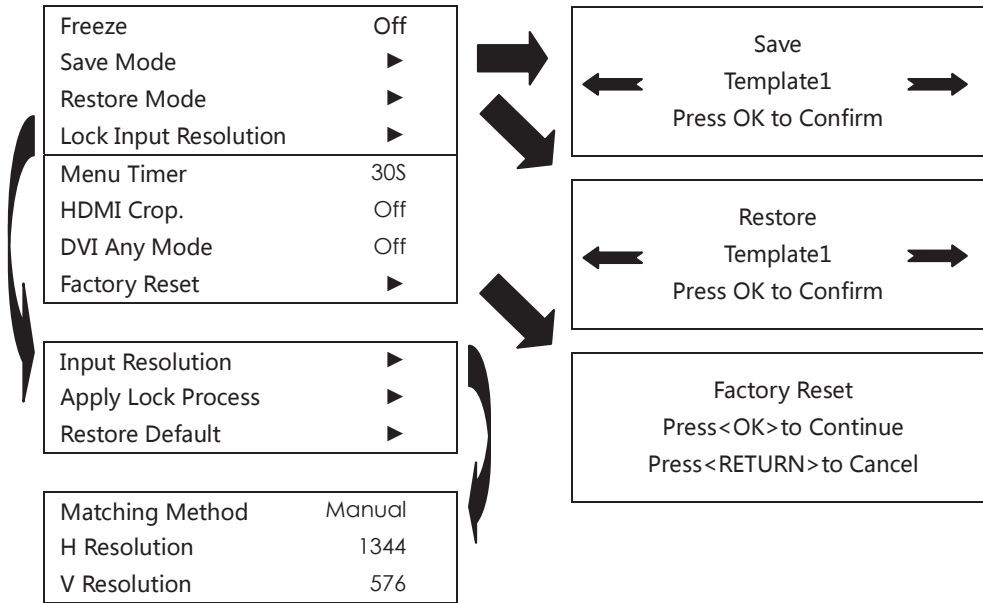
Freeze Off
Save Mode ►
Restore Mode ►
Lock Input Resolution ►
Menu Timer 30S
HDMI Crop. Off
DVI Any Mode Off
Factory Reset ►

Save
Template1
Press OK to Confirm

Restore
Template1
Press OK to Confirm

Input Resolution ►
Apply Lock Process ►
Restore Default ►

Factory Reset
Press<OK>to Continue
Press<RETURN>to Cancel

Matching Method Manual
H Resolution 1344
V Resolution 576